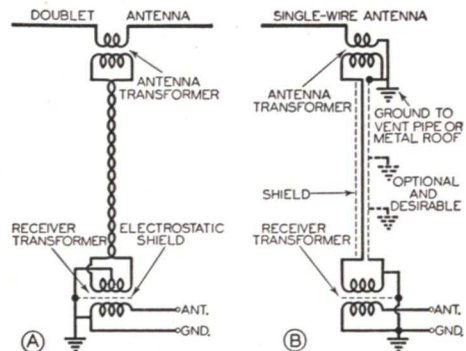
DOUBLET ANTENNA

ANTENNA TRANSFORMER

RECEIVER TRANSFORMER

ELECTROSTATIC SHIELD

ANT.

GND.

A

SINGLE-WIRE ANTENNA

ANTENNA TRANSFORMER

GROUND TO VENT PIPE OR METAL ROOF

SHIELD

OPTIONAL AND DESIRABLE

RECEIVER TRANSFORMER

ANT.

GND.

B